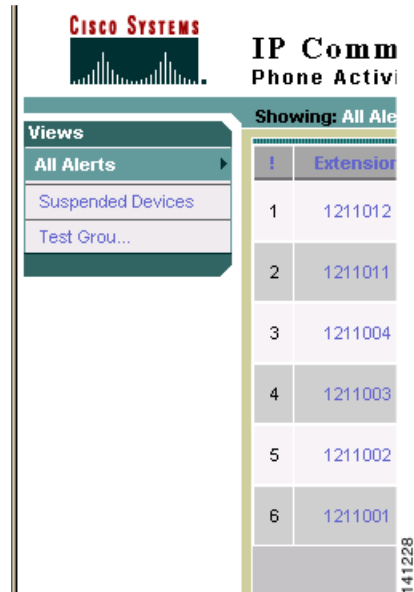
Cisco Systems

IP Comm
Phone Activi

Showing: All Ale

Views

All Alerts

Suspended Devices

Test Grou...

| ! | Extensio |
|---|---|
| 1 | 1211012 |
| 2 | 1211011 |
| 3 | 1211004 |
| 4 | 1211003 |
| 5 | 1211002 |
| 6 | 1211001 |

141228